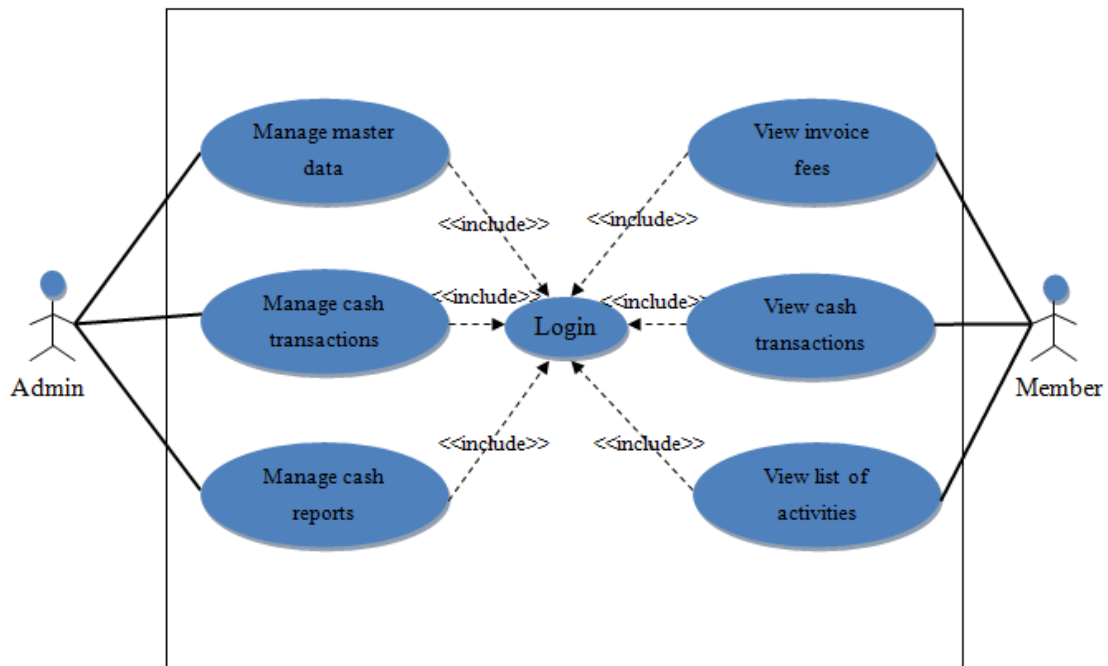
Manage master data

View invoice fees

<<include>>

<<include>>

Manage cash transactions

<<include>>

<<include>>

Login

View cash transactions

Admin

Member

<<include>>

<<include>>

Manage cash reports

View list of activities